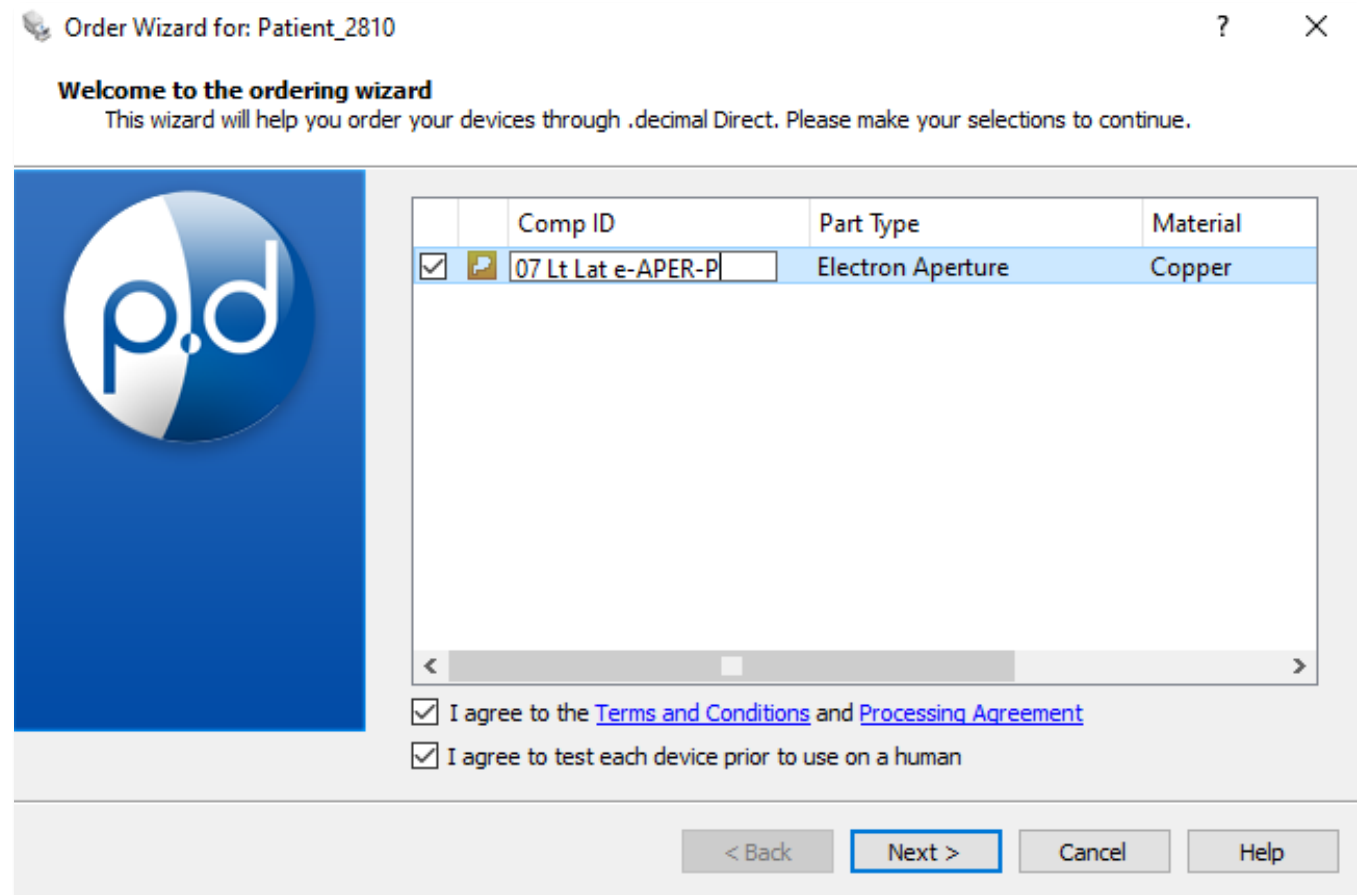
Order Wizard for: Patient_2810

?

Welcome to the ordering wizard

This wizard will help you order your devices through .decimal Direct. Please make your selections to continue.

p.d

| | | Comp ID | Part Type | Material |
|---|---|---|---|---|
| ☑ | | 07 Lt Lat e-APER-P | Electron Aperture | Copper |

I agree to the Terms and Conditions and Processing Agreement

I agree to test each device prior to use on a human

< Back

Next >

Cancel

Help